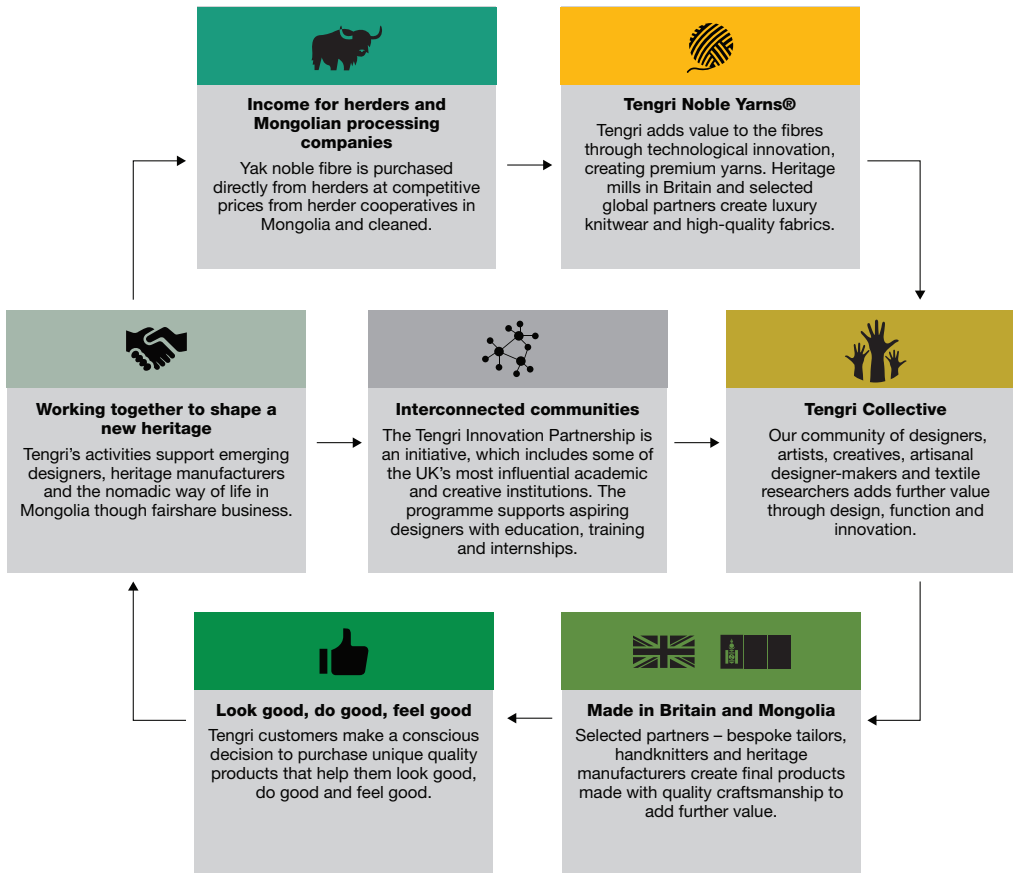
**Income for herders and Mongolian processing companies**

Yak noble fibre is purchased directly from herders at competitive prices from herder cooperatives in Mongolia and cleaned.

**Tengri Noble Yarns®**

Tengri adds value to the fibres through technological innovation, creating premium yarns. Heritage mills in Britain and selected global partners create luxury knitwear and high-quality fabrics.

**Working together to shape a new heritage**

Tengri's activities support emerging designers, heritage manufacturers and the nomadic way of life in Mongolia though fairshare business.

**Interconnected communities**

The Tengri Innovation Partnership is an initiative, which includes some of the UK's most influential academic and creative institutions. The programme supports aspiring designers with education, training and internships.

**Tengri Collective**

Our community of designers, artists, creatives, artisanal designer-makers and textile researchers adds further value through design, function and innovation.

**Look good, do good, feel good**

Tengri customers make a conscious decision to purchase unique quality products that help them look good, do good and feel good.

**Made in Britain and Mongolia**

Selected partners – bespoke tailors, handknitters and heritage manufacturers create final products made with quality craftsmanship to add further value.